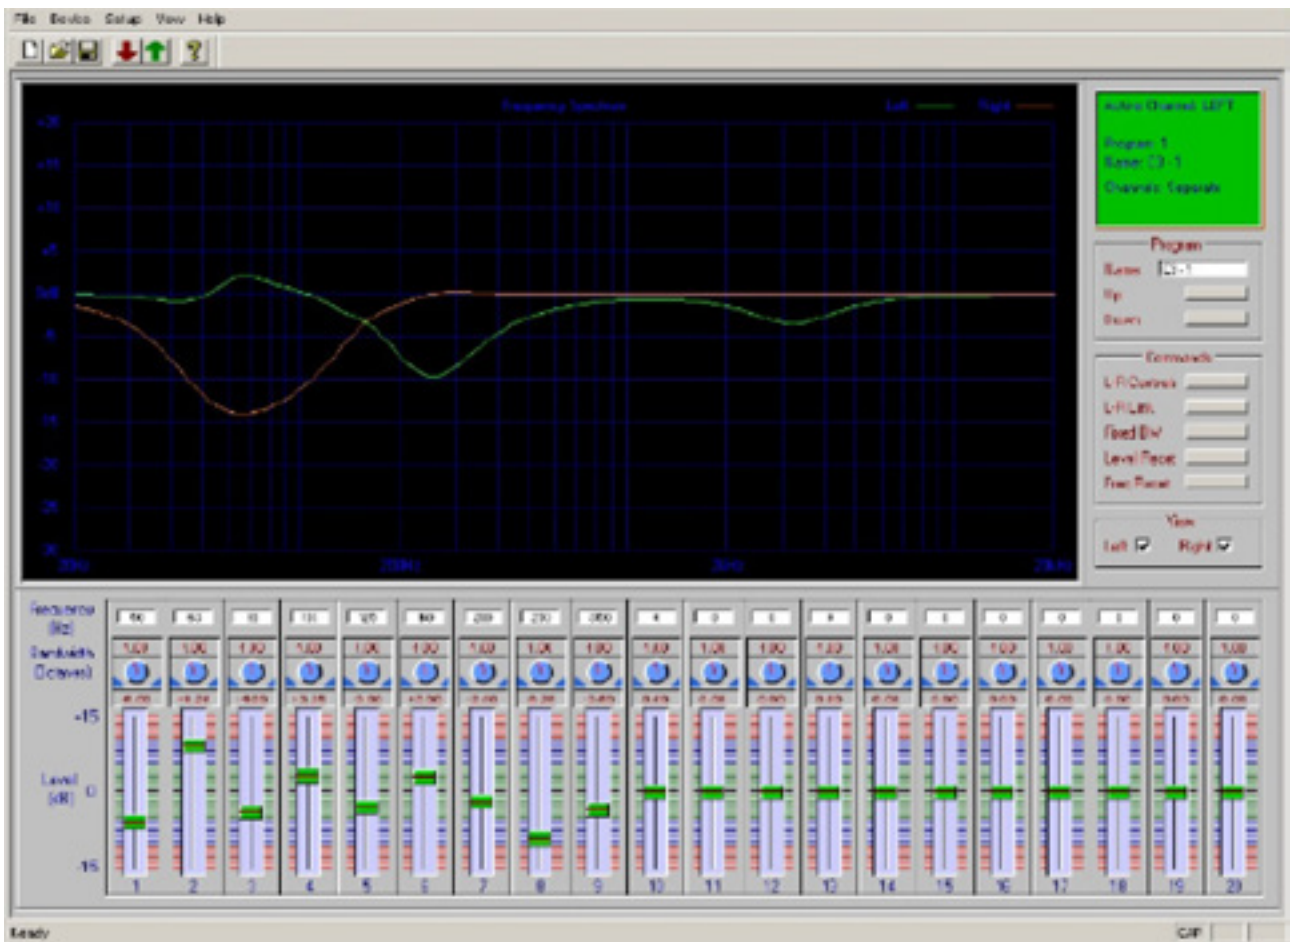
File Device Setup View Help

Frequency Spectrum
Left Right

+20
+15
+10
+5
0.0
-5
-10
-15
-20
-25
-30

20Hz
200Hz
2kHz
20kHz

Active Channel: LEFT

Program: 1
Name: C3-1

Channels: Separate

Program
Name C3-1
Up
Down

Commands
L-R Connect
L-R Link
Fixed BW
Level Reset
Freq Reset

View
Left ☑ Right ☑

Frequency (Hz)
Bandwidth (Octaves)

+15

Level (dB) 0

-15

1 2 3 4 5 6 7 8 9 10 11 12 13 14 15 16 17 18 19 20

Ready
CAP